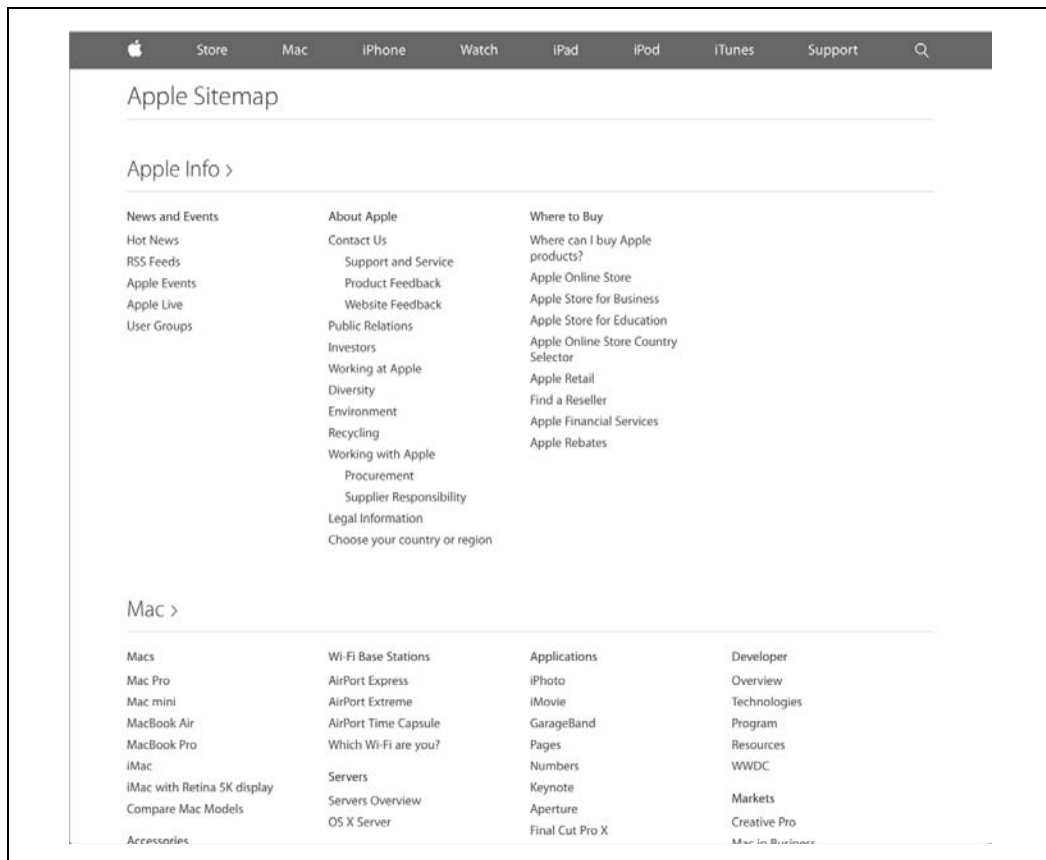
Store Mac iPhone Watch iPad iPod iTunes Support

Apple Sitemap

Apple Info >

News and Events
Hot News
RSS Feeds
Apple Events
Apple Live
User Groups

About Apple
Contact Us
Support and Service
Product Feedback
Website Feedback
Public Relations
Investors
Working at Apple
Diversity
Environment
Recycling
Working with Apple
Procurement
Supplier Responsibility
Legal Information
Choose your country or region

Where to Buy
Where can I buy Apple products?
Apple Online Store
Apple Store for Business
Apple Store for Education
Apple Online Store Country Selector
Apple Retail
Find a Reseller
Apple Financial Services
Apple Rebates

Mac >

Macs
Mac Pro
Mac mini
MacBook Air
MacBook Pro
iMac
iMac with Retina 5K display
Compare Mac Models

Accessories

Wi-Fi Base Stations
AirPort Express
AirPort Extreme
AirPort Time Capsule
Which Wi-Fi are you?

Servers
Servers Overview
OS X Server

Applications
iPhoto
iMovie
GarageBand
Pages
Numbers
Keynote
Aperture
Final Cut Pro X

Developer
Overview
Technologies
Program
Resources
WWDC

Markets
Creative Pro
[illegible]